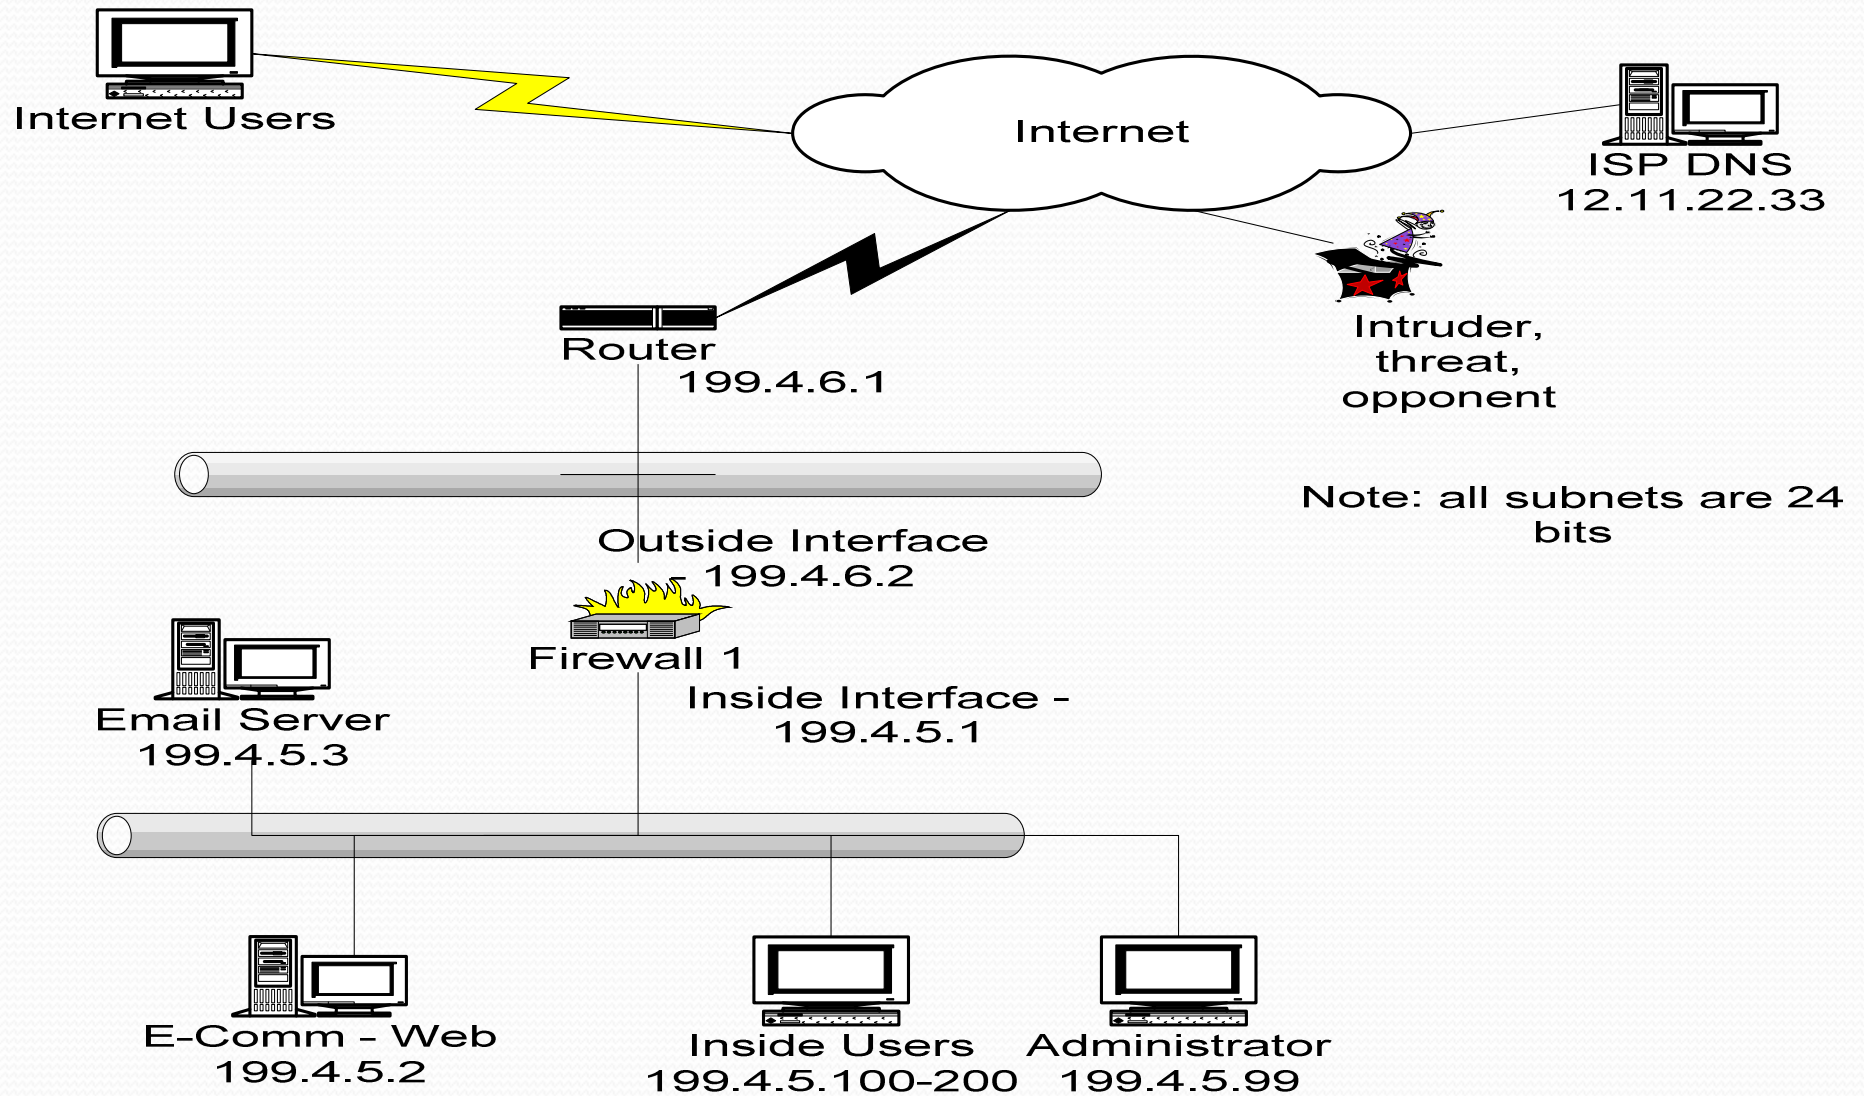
Internet Users

Internet

ISP DNS
12.11.22.33

Intruder, threat, opponent

Router
199.4.6.1

Note: all subnets are 24 bits

Outside Interface - 199.4.6.2

Firewall 1

Inside Interface - 199.4.5.1

Email Server
199.4.5.3

E-Comm - Web
199.4.5.2

Inside Users
199.4.5.100-200

Administrator
199.4.5.99